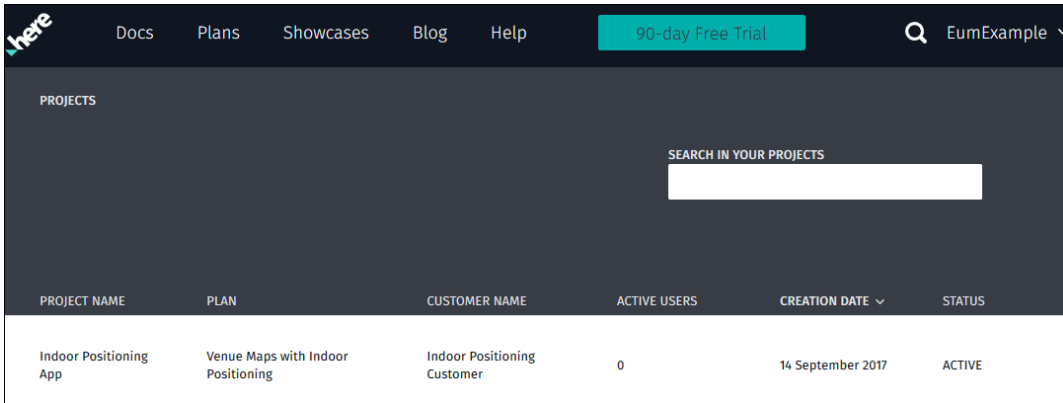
here

Docs Plans Showcases Blog Help 90-day Free Trial EumExample

PROJECTS

SEARCH IN YOUR PROJECTS

| PROJECT NAME | PLAN | CUSTOMER NAME | ACTIVE USERS | CREATION DATE | STATUS |
|---|---|---|---|---|---|
| Indoor Positioning App | Venue Maps with Indoor Positioning | Indoor Positioning Customer | 0 | 14 September 2017 | ACTIVE |